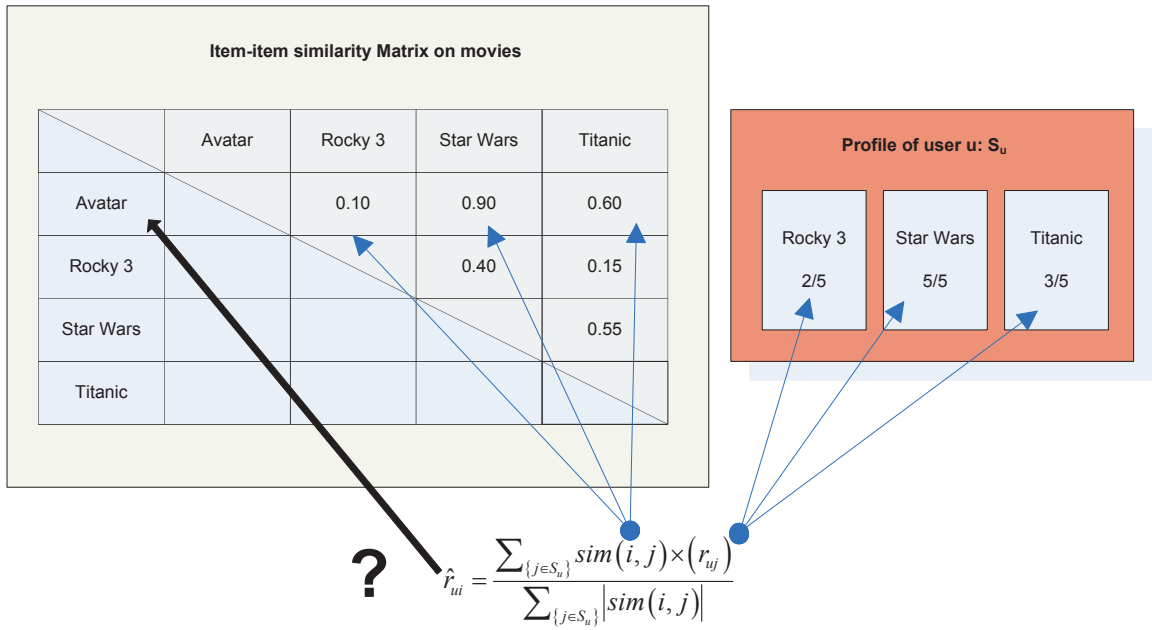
Item-item similarity Matrix on movies

| | Avatar | Rocky 3 | Star Wars | Titanic |
|---|---|---|---|---|
| Avatar | | 0.10 | 0.90 | 0.60 |
| Rocky 3 | | | 0.40 | 0.15 |
| Star Wars | | | | 0.55 |
| Titanic | | | | |

Profile of user u: $S_u$

Rocky 3
2/5

Star Wars
5/5

Titanic
3/5

?

$\hat{r}_{ui} = \frac{\sum_{\{j \in S_u\}} sim(i,j) \times (r_{uj})}{\sum_{\{j \in S_u\}} |sim(i,j)|}$